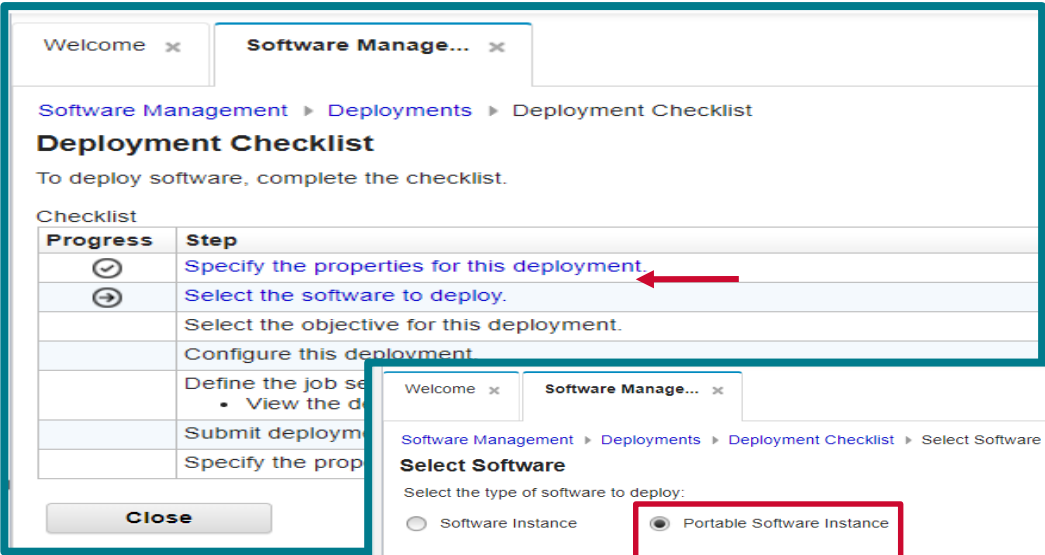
Welcome ✕ Software Manage... ✕

Software Management ▸ Deployments ▸ Deployment Checklist

Deployment Checklist

To deploy software, complete the checklist.

Checklist

| Progress | Step |
|---|---|
| ✓ | Specify the properties for this deployment. |
| → | Select the software to deploy. |
| | Select the objective for this deployment. |
| | Configure this deployment. |
| | Define the job se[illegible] • View the d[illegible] |
| | Submit deployme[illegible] |
| | Specify the prop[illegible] |

Close

Welcome ✕ Software Manage... ✕

Software Management ▸ Deployments ▸ Deployment Checklist ▸ Select Software

Select Software

Select the type of software to deploy:

Software Instance Portable Software Instance